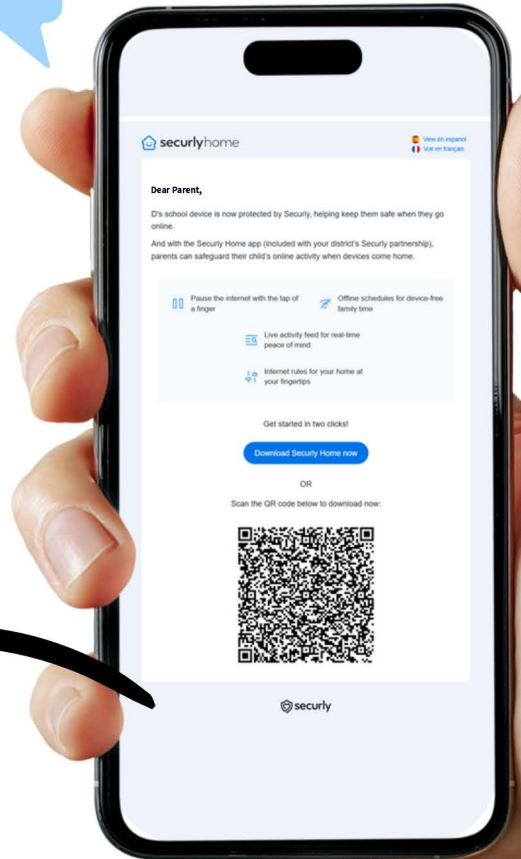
securlyhome

View en espanol
Voir en français

Dear Parent,

D's school device is now protected by Securly, helping keep them safe when they go online.

And with the Securly Home app (included with your district's Securly partnership), parents can safeguard their child's online activity when devices come home.

Pause the internet with the tap of a finger

Offline schedules for device-free family time

Live activity feed for real-time peace of mind

Internet rules for your home at your fingertips

Get started in two clicks!

Download Securly Home now

OR

Scan the QR code below to download now:

securly